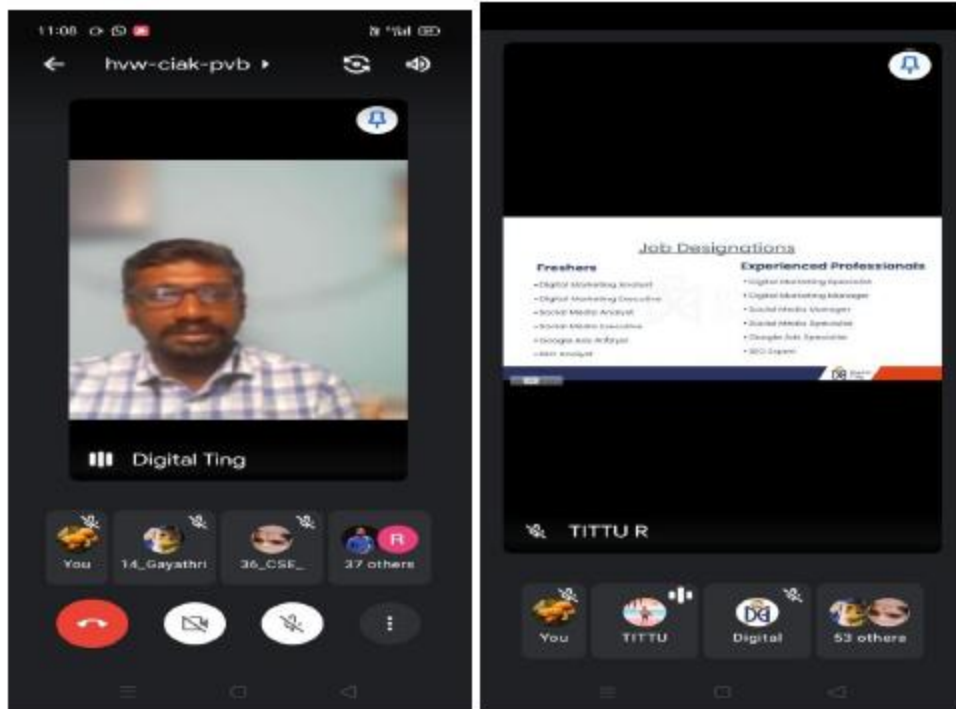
11:08

hvw-ciak-pvb ▸

Digital Ting

You

14_Gayathri

36_CSE_

R

37 others

Job Designations

Freshers

• Digital Marketing Analyst
• Digital Marketing Executive
• Social Media Analyst
• Social Media Executive
• Google Ads Analyst
• SEO Analyst

Experienced Professionals

• Digital Marketing Specialist
• Digital Marketing Manager
• Social Media Manager
• Social Media Specialist
• Google Ads Specialist
• SEO Expert

TITTU R

You

TITTU

Digital

53 others